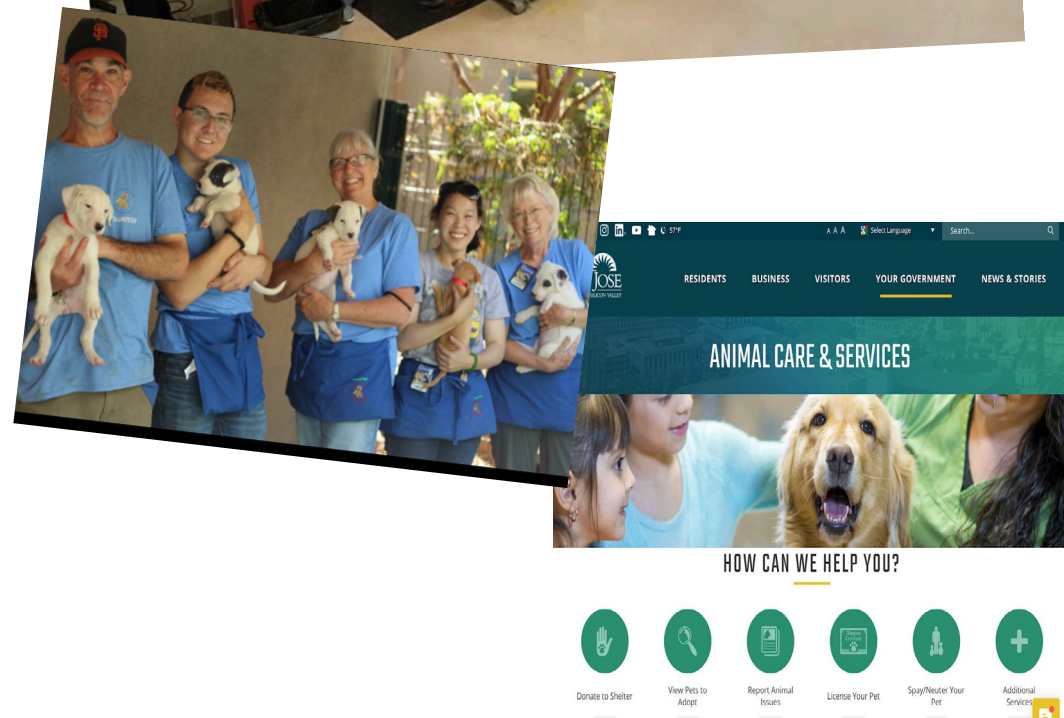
57°F

A A A Select Language

Search...

JOSE
SILICON VALLEY

RESIDENTS BUSINESS VISITORS YOUR GOVERNMENT NEWS & STORIES

ANIMAL CARE & SERVICES

HOW CAN WE HELP YOU?

Donate to Shelter

View Pets to Adopt

Report Animal Issues

License Your Pet

Spay/Neuter Your Pet

Additional Services